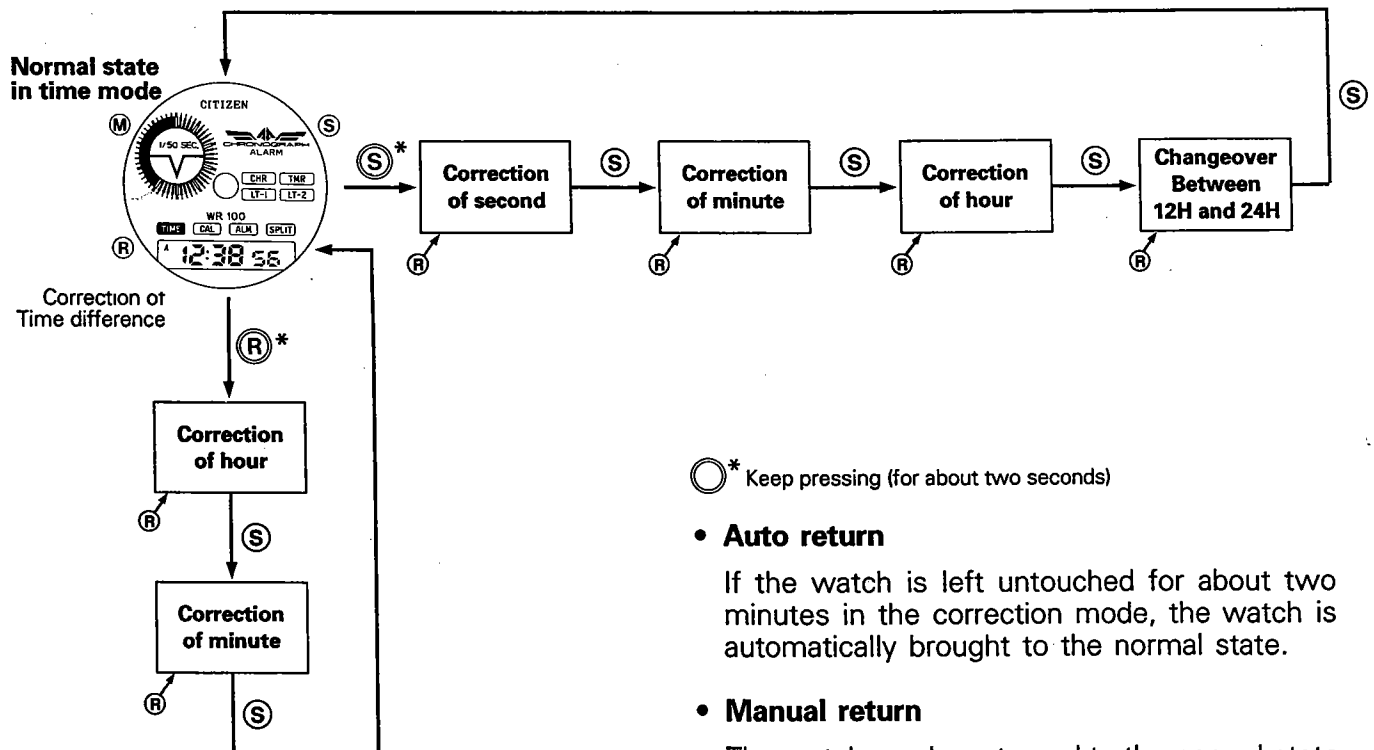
Normal state in time mode

CITIZEN

Ⓜ Ⓢ Ⓡ

1/50 SEC.

CHRONOGRAPH ALARM

CHR TMR LT-1 LT-2

WR 100

TIME CAL ALM SPLIT

A 12:38 56

Ⓢ*

Correction of second

Ⓢ

Correction of minute

Ⓢ

Correction of hour

Ⓢ

Changeover Between 12H and 24H

Ⓢ

Ⓡ Ⓡ Ⓡ Ⓡ

Correction of Time difference

Ⓡ*

Correction of hour

Ⓡ

Ⓢ

Correction of minute

Ⓡ

Ⓢ

◯* Keep pressing (for about two seconds)

• Auto return

If the watch is left untouched for about two minutes in the correction mode, the watch is automatically brought to the normal state.

• Manual return

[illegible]